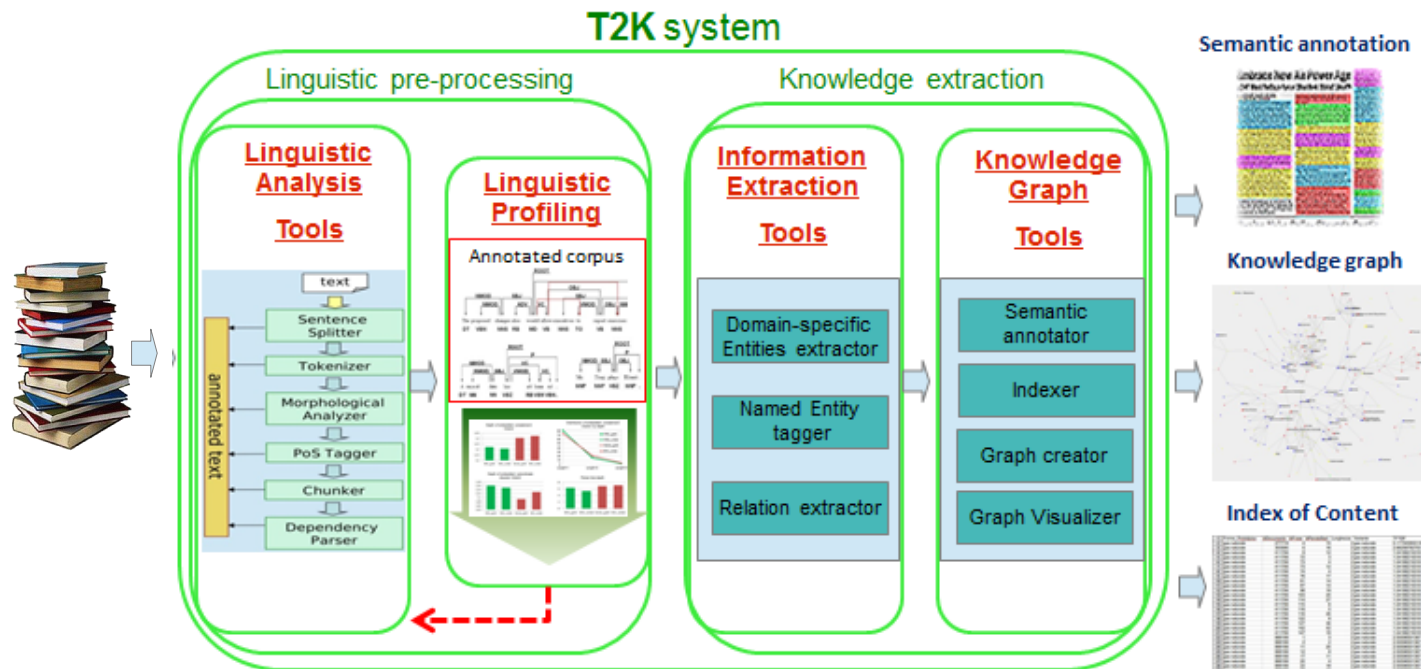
T2K system

Linguistic pre-processing

Linguistic Analysis

Tools

text

Sentence Splitter

Tokenizer

Morphological Analyzer

PoS Tagger

Chunker

Dependency Parser

annotated text

Linguistic Profiling

Annotated corpus

Knowledge extraction

Information Extraction

Tools

Domain-specific Entities extractor

Named Entity tagger

Relation extractor

Knowledge Graph

Tools

Semantic annotator

Indexer

Graph creator

Graph Visualizer

Semantic annotation

Knowledge graph

Index of Content